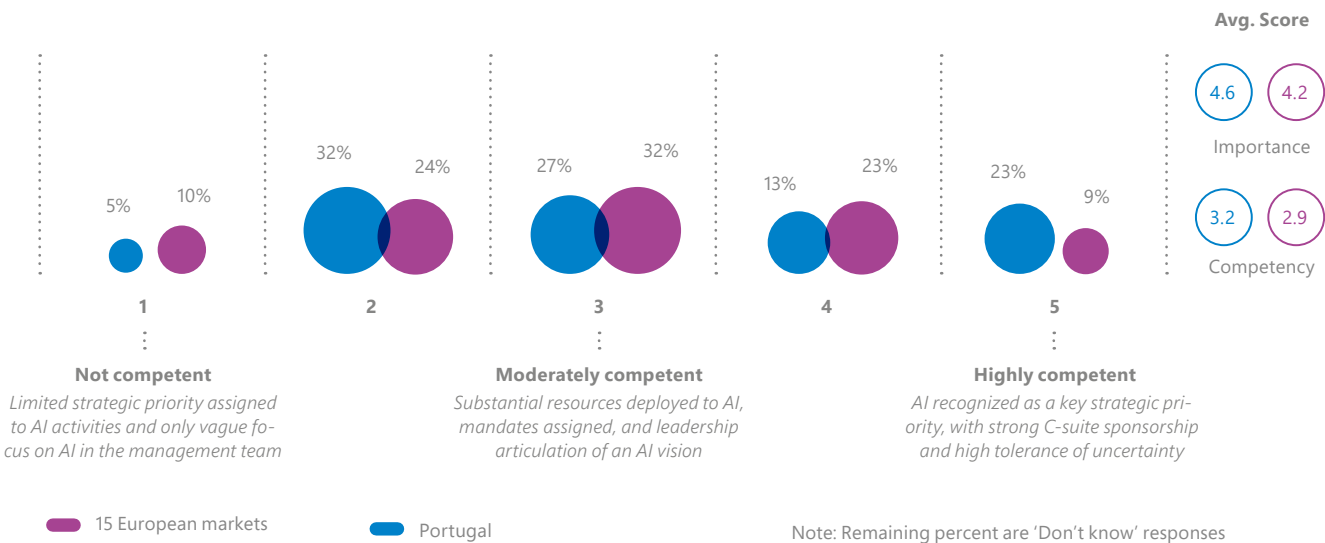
Avg. Score

4.6 4.2
Importance

3.2 2.9
Competency

5% 10%

32% 24%

27% 32%

13% 23%

23% 9%

1 2 3 4 5

Not competent
Limited strategic priority assigned to AI activities and only vague focus on AI in the management team

Moderately competent
Substantial resources deployed to AI, mandates assigned, and leadership articulation of an AI vision

Highly competent
AI recognized as a key strategic priority, with strong C-suite sponsorship and high tolerance of uncertainty

15 European markets
Portugal

Note: Remaining percent are 'Don't know' responses